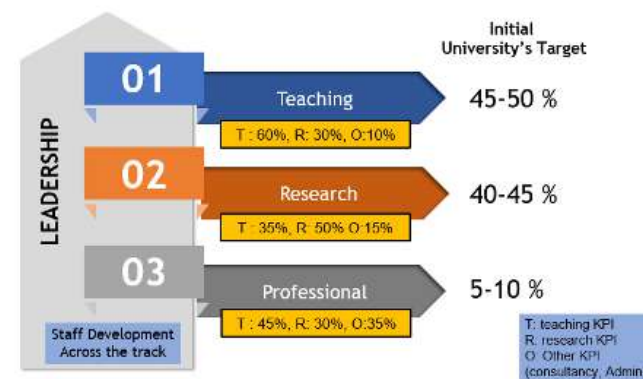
LEADERSHIP

Initial University's Target

01
Teaching
T : 60%, R: 30%, O:10%
45-50 %

02
Research
T : 35%, R: 50% O:15%
40-45 %

03
Professional
T : 45%, R: 30%, O:35%
5-10 %

Staff Development Across the track

T: teaching KPI
R: research KPI
O: Other KPI
(consultancy, Admin